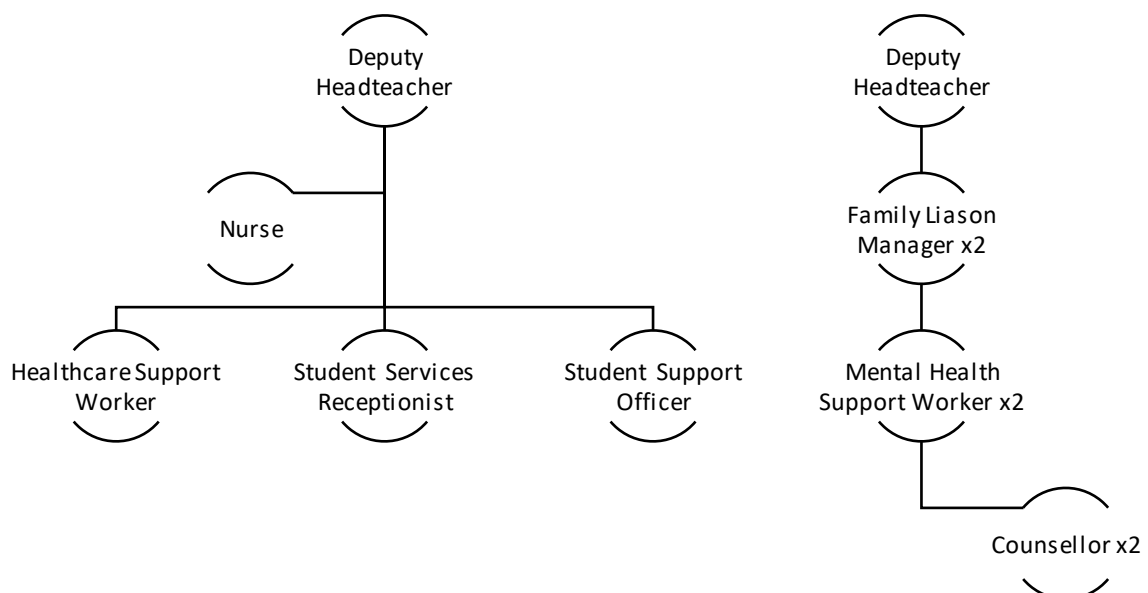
Deputy Headteacher

Nurse

Healthcare Support Worker

Student Services Receptionist

Student Support Officer

Deputy Headteacher

Family Liason Manager x2

Mental Health Support Worker x2

Counsellor x2